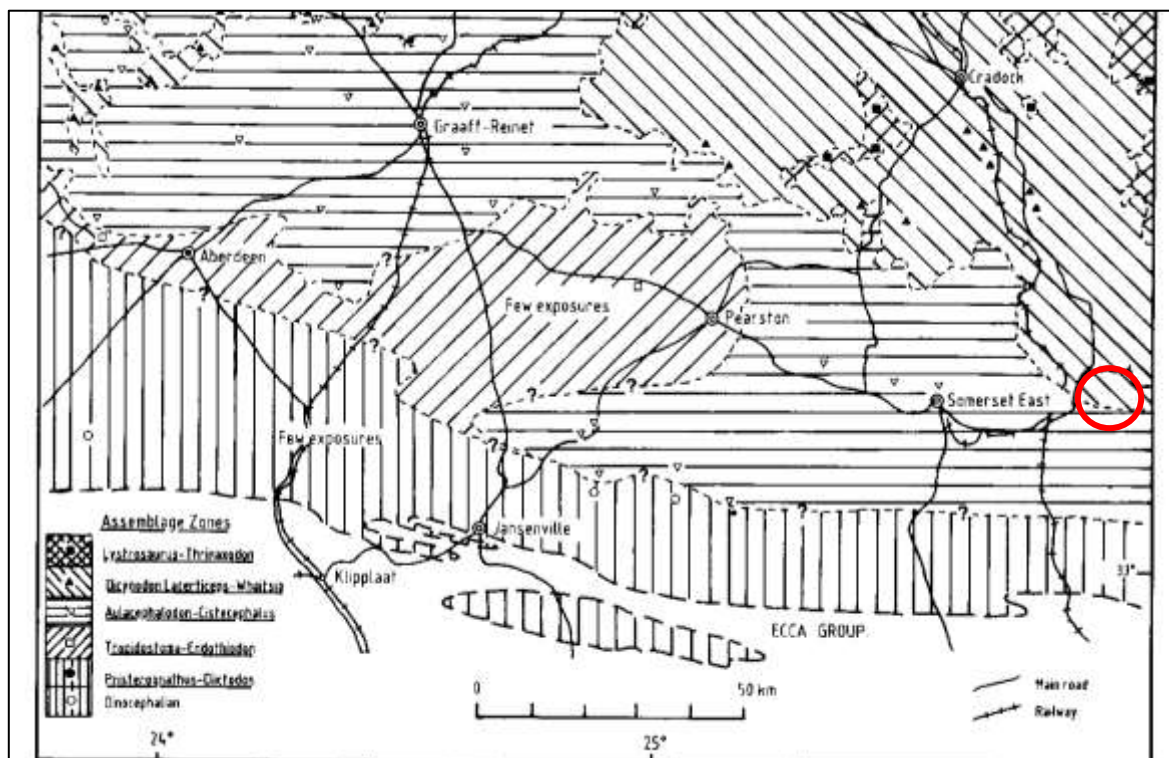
Cradock

Graaff-Reinet

Aberdeen

Few exposures

Pearston

Somerset East

Few exposures

Jansenville

Klipplaat

ECCA GROUP

Assemblage Zones

Lystrosaurus-Thrinaxodon

Dicynodon Lacerticeps-Whaitsia

Aulacephalodon-Cistecephalus

Tropidostoma-Endothiodon

Pristerognathus-Diictodon

Dinocephalian

0

50 km

Main road

Railway

24°

25°

33°